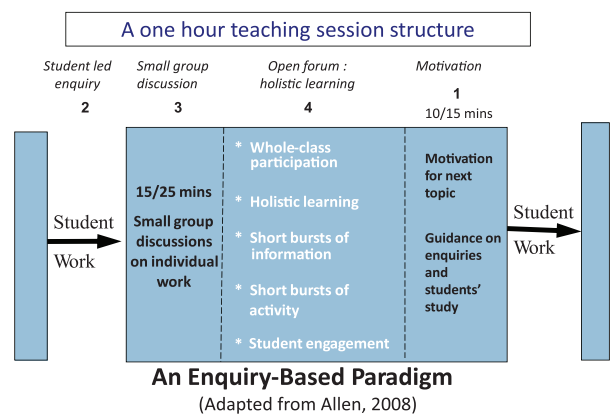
A one hour teaching session structure

Student led enquiry
2

Small group discussion
3

Open forum : holistic learning
4

Motivation
1
10/15 mins

Student Work

15/25 mins
Small group discussions on individual work

* Whole-class participation
* Holistic learning
* Short bursts of information
* Short bursts of activity
* Student engagement

Motivation for next topic

Guidance on enquiries and students' study

Student Work

An Enquiry-Based Paradigm
(Adapted from Allen, 2008)